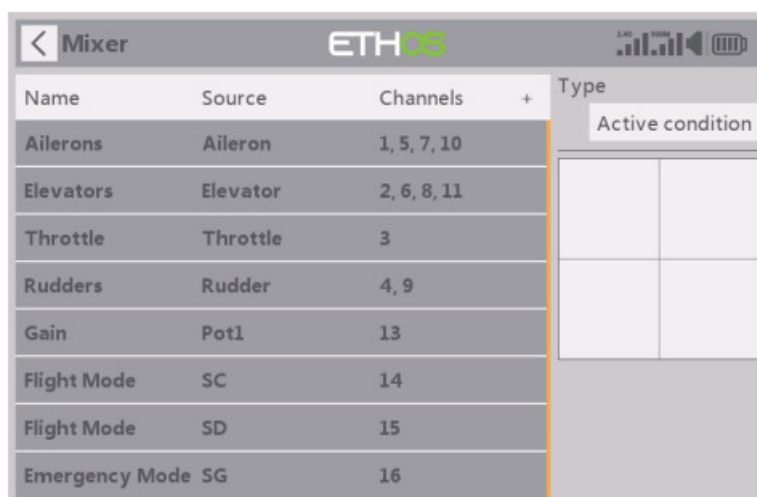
Mixer

ETHOS

| Name | Source | Channels + |
|---|---|---|
| Ailerons | Aileron | 1, 5, 7, 10 |
| Elevators | Elevator | 2, 6, 8, 11 |
| Throttle | Throttle | 3 |
| Rudders | Rudder | 4, 9 |
| Gain | Pot1 | 13 |
| Flight Mode | SC | 14 |
| Flight Mode | SD | 15 |
| Emergency Mode | SG | 16 |

Type

Active condition